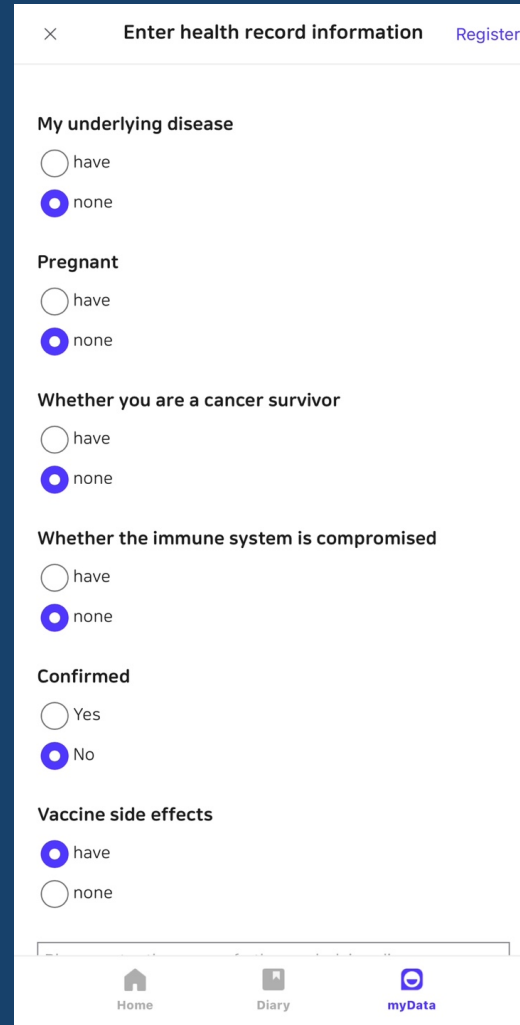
×
Enter health record information
Register

My underlying disease
have
none

Pregnant
have
none

Whether you are a cancer survivor
have
none

Whether the immune system is compromised
have
none

Confirmed
Yes
No

Vaccine side effects
have
none

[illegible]

Home
Diary
myData